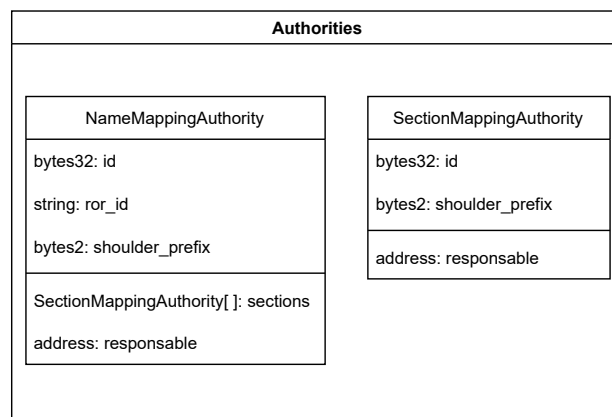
Authorities

NameMappingAuthority

bytes32: id

string: ror_id

bytes2: shoulder_prefix

SectionMappingAuthority[ ]: sections

address: responsable

SectionMappingAuthority

bytes32: id

bytes2: shoulder_prefix

address: responsable